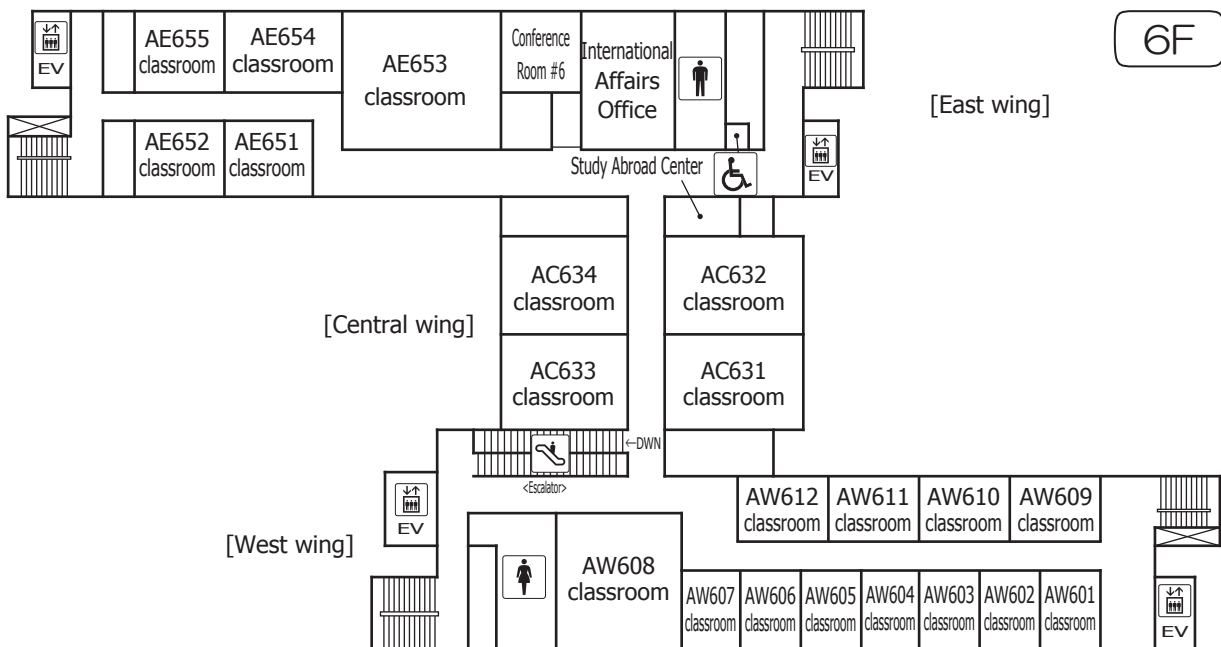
6F

EV

AE655 classroom

AE654 classroom

AE653 classroom

Conference Room #6

International Affairs Office

[East wing]

AE652 classroom

AE651 classroom

Study Abroad Center

EV

AC634 classroom

AC632 classroom

[Central wing]

AC633 classroom

AC631 classroom

←DWN

<Escalator>

EV

AW612 classroom

AW611 classroom

AW610 classroom

AW609 classroom

[West wing]

AW608 classroom

AW607 classroom

AW606 classroom

AW605 classroom

AW604 classroom

AW603 classroom

AW602 classroom

AW601 classroom

EV